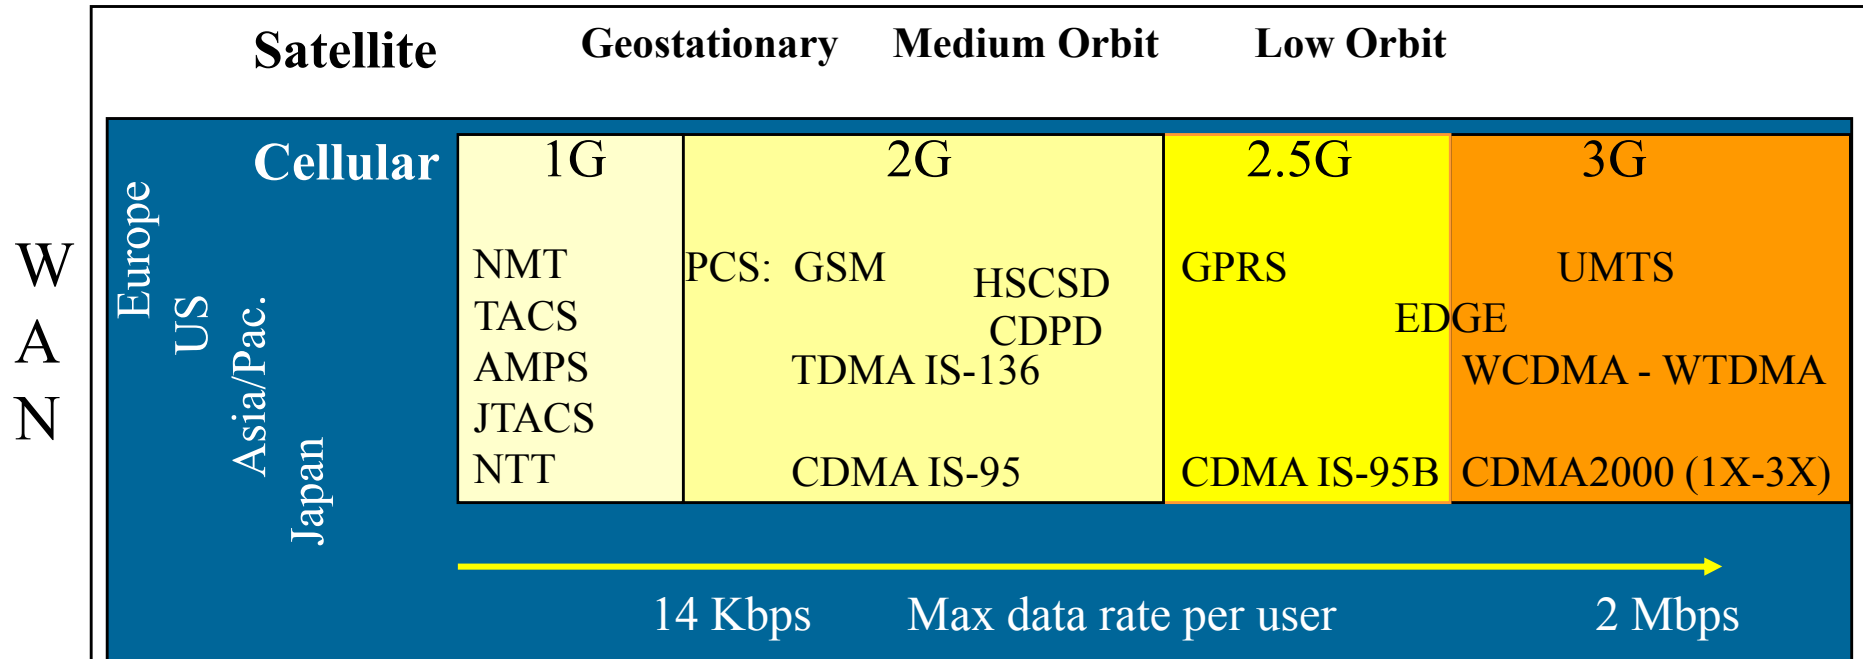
WAN

Satellite Geostationary Medium Orbit Low Orbit

Cellular

Europe
US
Asia/Pac.
Japan

| 1G | 2G | 2.5G | 3G |
|---|---|---|---|
| NMT TACS AMPS JTACS NTT | PCS: GSM HSCSD CDPD TDMA IS-136 CDMA IS-95 | GPRS EDGE CDMA IS-95B | UMTS WCDMA - WTDMA CDMA2000 (1X-3X) |

14 Kbps Max data rate per user 2 Mbps